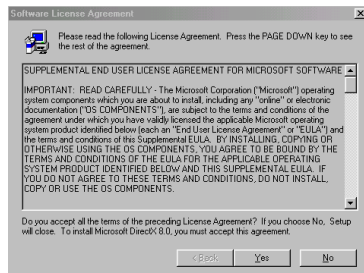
Software License Agreement

Please read the following License Agreement. Press the PAGE DOWN key to see the rest of the agreement.

SUPPLEMENTAL END USER LICENSE AGREEMENT FOR MICROSOFT SOFTWARE

IMPORTANT: READ CAREFULLY - The Microsoft Corporation ("Microsoft") operating system components which you are about to install, including any "online" or electronic documentation ("OS COMPONENTS"), are subject to the terms and conditions of the agreement under which you have validly licensed the applicable Microsoft operating system product identified below (each an "End User License Agreement" or "EULA") and the terms and conditions of this Supplemental EULA. BY INSTALLING, COPYING OR OTHERWISE USING THE OS COMPONENTS, YOU AGREE TO BE BOUND BY THE TERMS AND CONDITIONS OF THE EULA FOR THE APPLICABLE OPERATING SYSTEM PRODUCT IDENTIFIED BELOW AND THIS SUPPLEMENTAL EULA. IF YOU DO NOT AGREE TO THESE TERMS AND CONDITIONS, DO NOT INSTALL, COPY OR USE THE OS COMPONENTS.

Do you accept all the terms of the preceding License Agreement? If you choose No, Setup will close. To install Microsoft DirectX 8.0, you must accept this agreement.

< Back Yes No